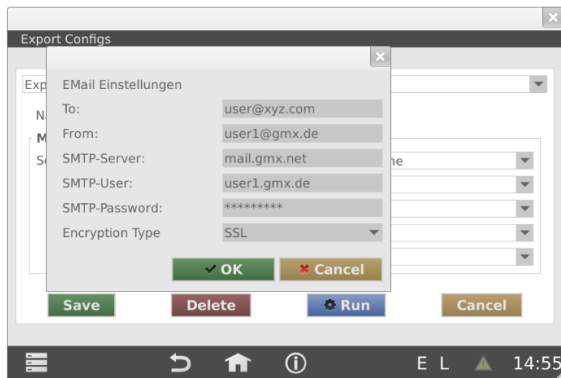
Export Configs

Exp

Na

M

Sc

ne

EMail Einstellungen

To: user@xyz.com

From: user1@gmx.de

SMTP-Server: mail.gmx.net

SMTP-User: user1.gmx.de

SMTP-Password: *********

Encryption Type SSL

OK

Cancel

Save

Delete

Run

Cancel

E L

14:55